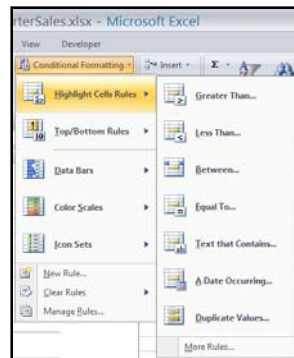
rterSales.xlsx - Microsoft Excel

View Developer

Conditional Formatting Insert Σ

Highlight Cells Rules

Top/Bottom Rules

Data Bars

Color Scales

Icon Sets

New Rule...

Clear Rules

Manage Rules...

Greater Than...

Less Than...

Between...

Equal To...

Text that Contains...

A Date Occurring...

Duplicate Values...

More Rules...